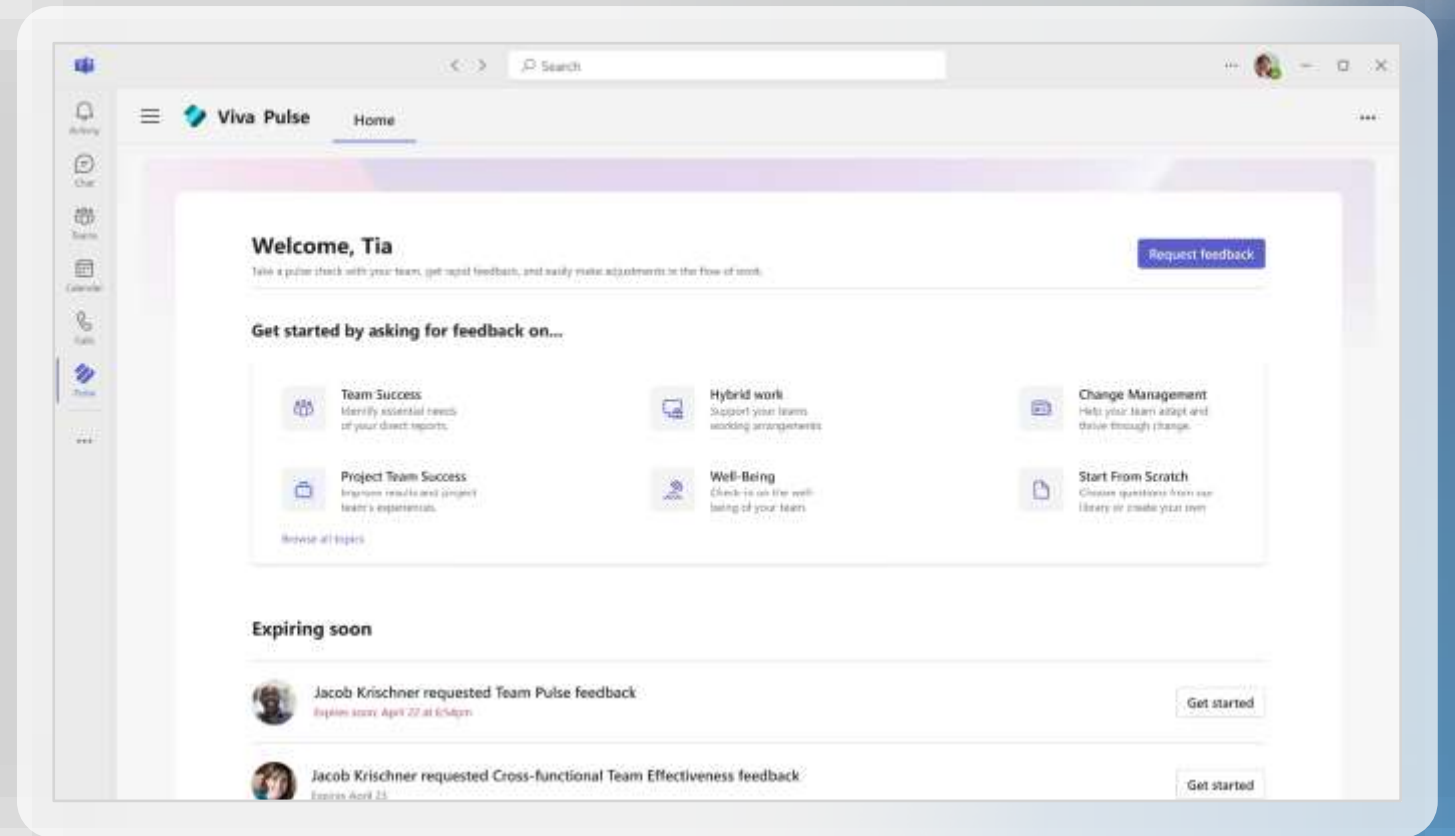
Search

Activity
Chat
Teams
Calendar
Calls
Pulse
...

Viva Pulse Home

Welcome, Tia
Take a pulse check with your team, get rapid feedback, and easily make adjustments in the flow of work.

Request feedback

Get started by asking for feedback on...

Team Success
Identify essential needs of your direct reports.

Hybrid work
Support your teams working arrangements

Change Management
Help your team adapt and thrive through change.

Project Team Success
Improve results and project team's experiences.

Well-Being
Check in on the well-being of your team

Start From Scratch
Choose questions from our library or create your own

Browse all topics

Expiring soon

Jacob Krischner requested Team Pulse feedback
Expires soon: April 22 at 6:54pm
Get started

Jacob Krischner requested Cross-functional Team Effectiveness feedback
Expires April 23
Get started